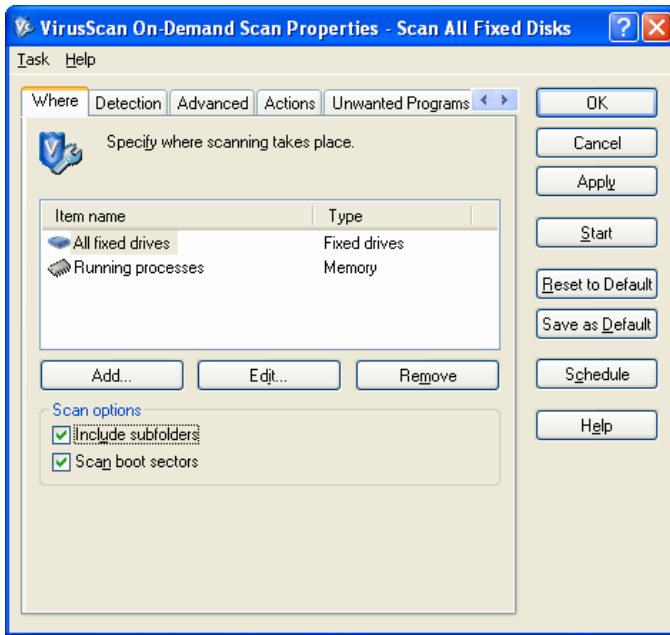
VirusScan On-Demand Scan Properties - Scan All Fixed Disks

Task Help

Where Detection Advanced Actions Unwanted Programs

Specify where scanning takes place.

| Item name | Type |
|---|---|
| All fixed drives | Fixed drives |
| Running processes | Memory |

Add... Edit... Remove

Scan options

Include subfolders

Scan boot sectors

OK

Cancel

Apply

Start

Reset to Default

Save as Default

Schedule

Help